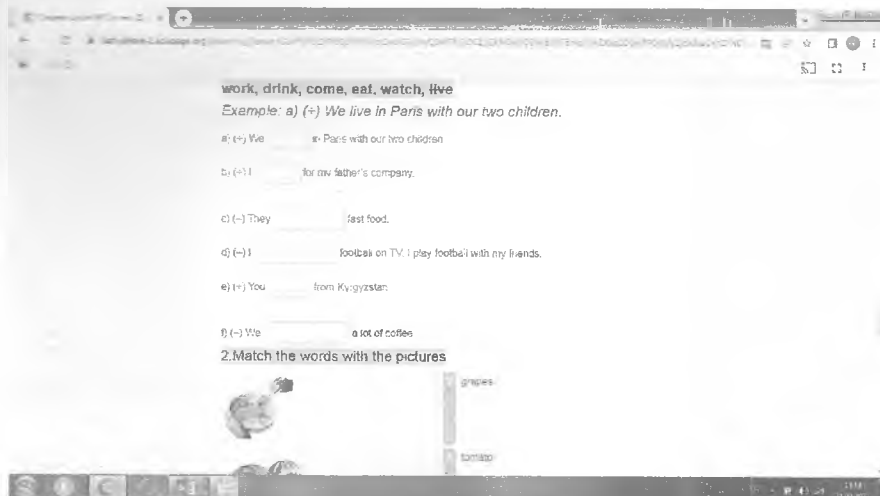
work, drink, come, eat, watch, live

Example: a) (+) We live in Paris with our two children.

a) (+) We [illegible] in Paris with our two children

b) (+) I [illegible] for my father's company.

c) (–) They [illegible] fast food.

d) (–) I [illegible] football on TV. I play football with my friends.

e) (+) You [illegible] from Kyrgyzstan.

f) (–) We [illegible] a lot of coffee

2.Match the words with the pictures

grapes

tomato